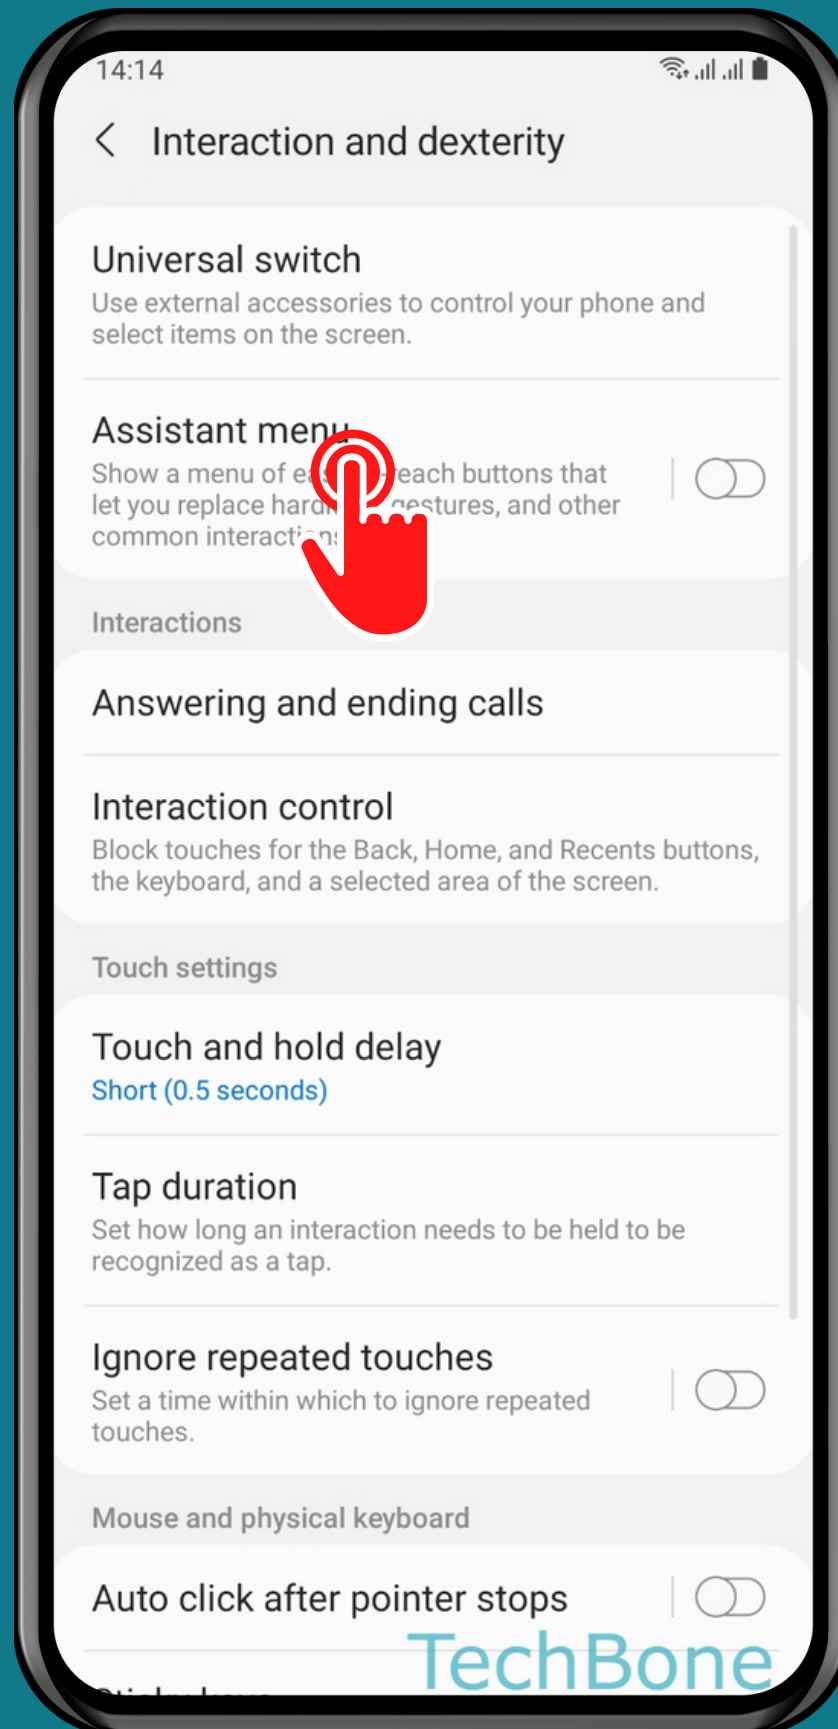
14:14

Interaction and dexterity

Universal switch
Use external accessories to control your phone and select items on the screen.

Assistant menu
Show a menu of ea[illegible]-reach buttons that let you replace hard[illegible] gestures, and other common interacti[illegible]

Interactions

Answering and ending calls

Interaction control
Block touches for the Back, Home, and Recents buttons, the keyboard, and a selected area of the screen.

Touch settings

Touch and hold delay
Short (0.5 seconds)

Tap duration
Set how long an interaction needs to be held to be recognized as a tap.

Ignore repeated touches
Set a time within which to ignore repeated touches.

Mouse and physical keyboard

Auto click after pointer stops

TechBone